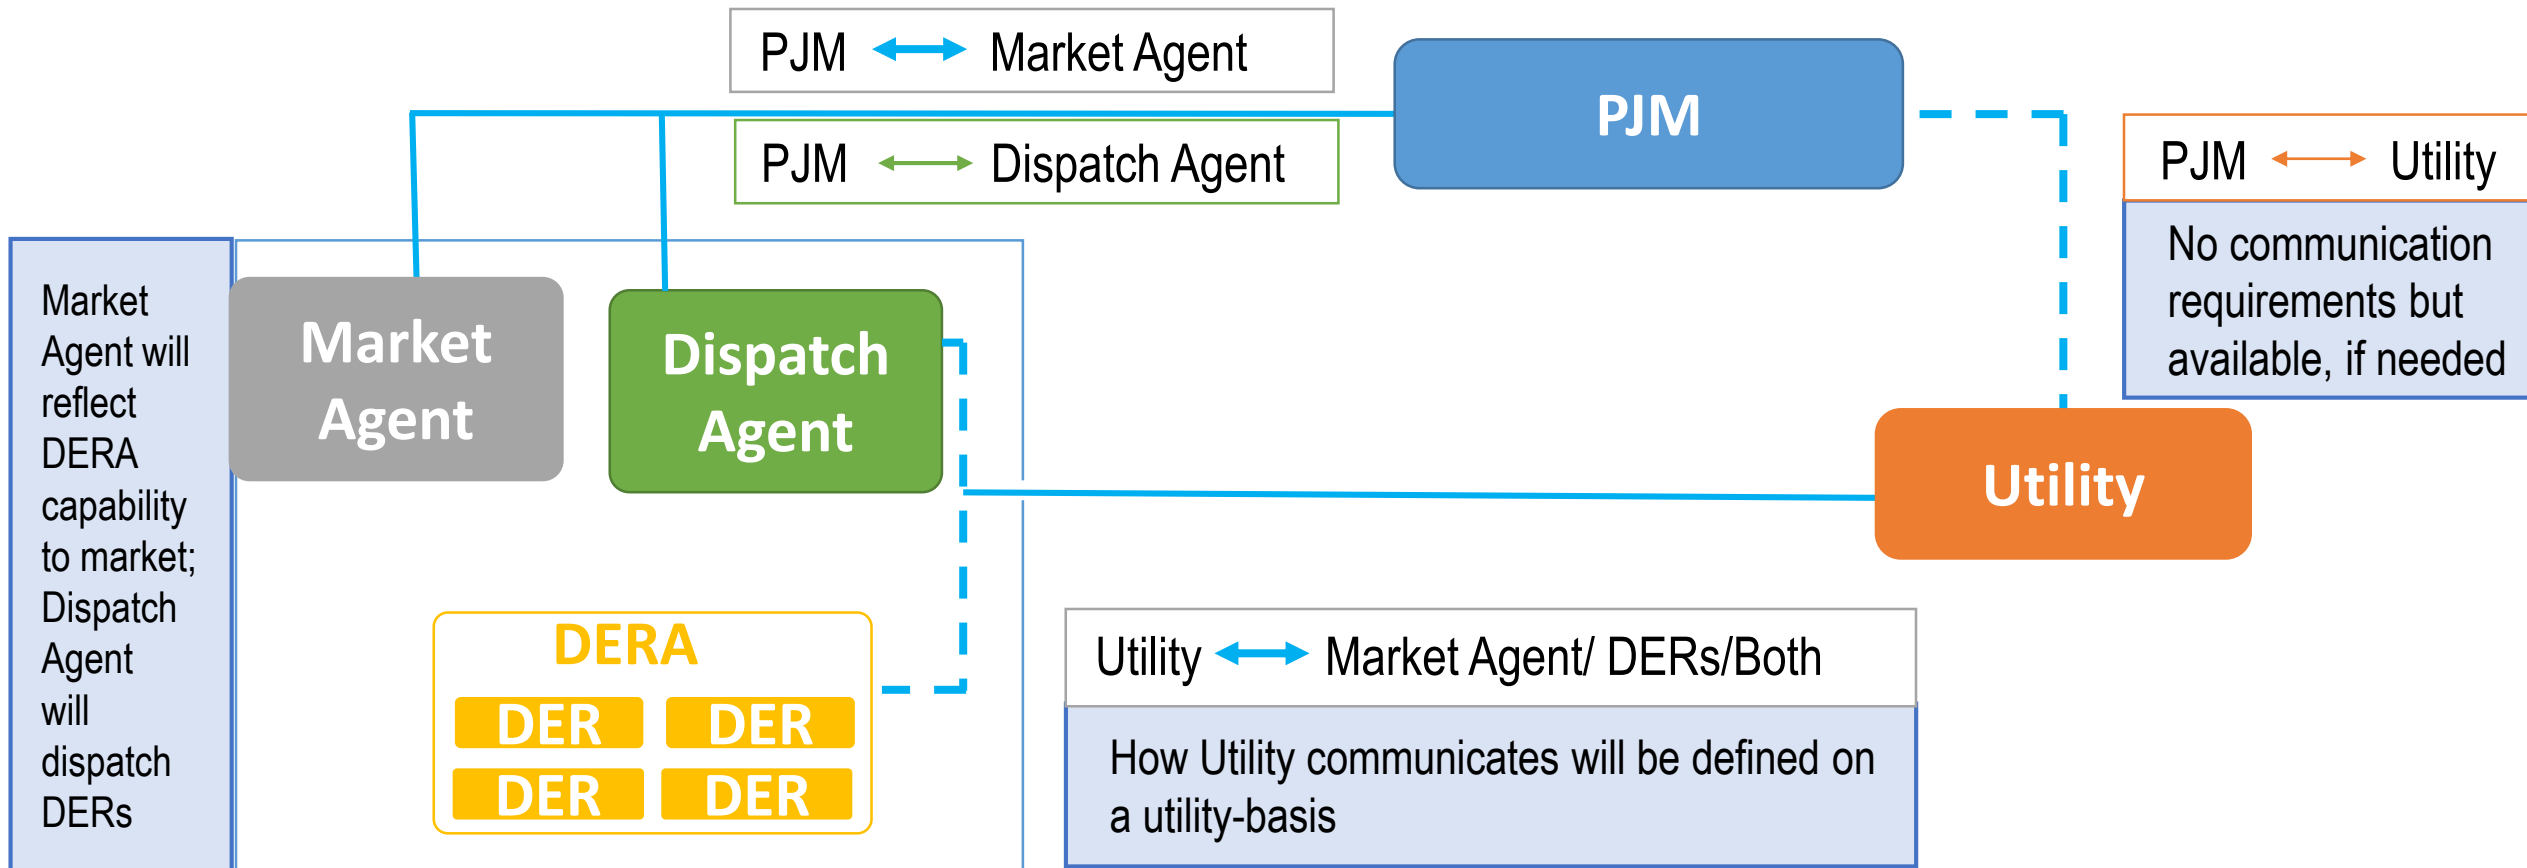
PJM Market Agent

PJM

PJM Dispatch Agent

PJM Utility

No communication requirements but available, if needed

Market Agent will reflect DERA capability to market; Dispatch Agent will dispatch DERs

Market Agent

Dispatch Agent

Utility

DERA

DER DER

DER DER

Utility Market Agent/ DERs/Both

How Utility communicates will be defined on a utility-basis